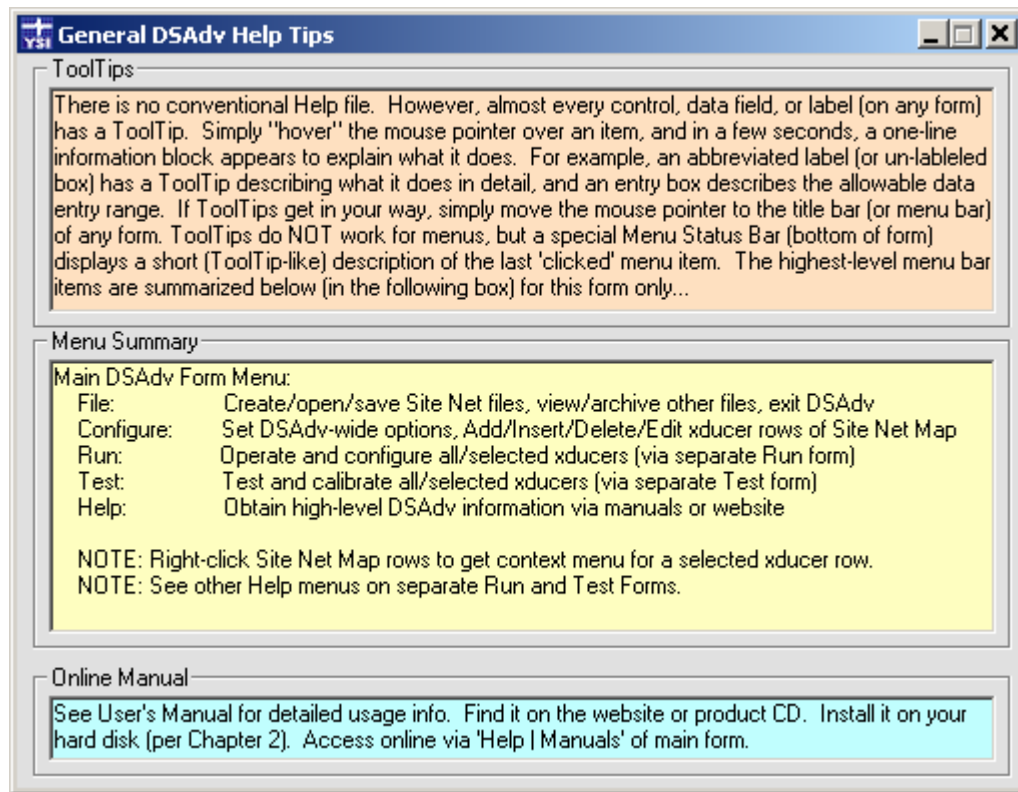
YSI General DSAdv Help Tips

ToolTips

There is no conventional Help file. However, almost every control, data field, or label (on any form) has a ToolTip. Simply "hover" the mouse pointer over an item, and in a few seconds, a one-line information block appears to explain what it does. For example, an abbreviated label (or un-lableled box) has a ToolTip describing what it does in detail, and an entry box describes the allowable data entry range. If ToolTips get in your way, simply move the mouse pointer to the title bar (or menu bar) of any form. ToolTips do NOT work for menus, but a special Menu Status Bar (bottom of form) displays a short (ToolTip-like) description of the last 'clicked' menu item. The highest-level menu bar items are summarized below (in the following box) for this form only...

Menu Summary

Main DSAdv Form Menu:
File: Create/open/save Site Net files, view/archive other files, exit DSAdv
Configure: Set DSAdv-wide options, Add/Insert/Delete/Edit xducer rows of Site Net Map
Run: Operate and configure all/selected xducers (via separate Run form)
Test: Test and calibrate all/selected xducers (via separate Test form)
Help: Obtain high-level DSAdv information via manuals or website

NOTE: Right-click Site Net Map rows to get context menu for a selected xducer row.
NOTE: See other Help menus on separate Run and Test Forms.

Online Manual

See User's Manual for detailed usage info. Find it on the website or product CD. Install it on your hard disk (per Chapter 2). Access online via 'Help | Manuals' of main form.